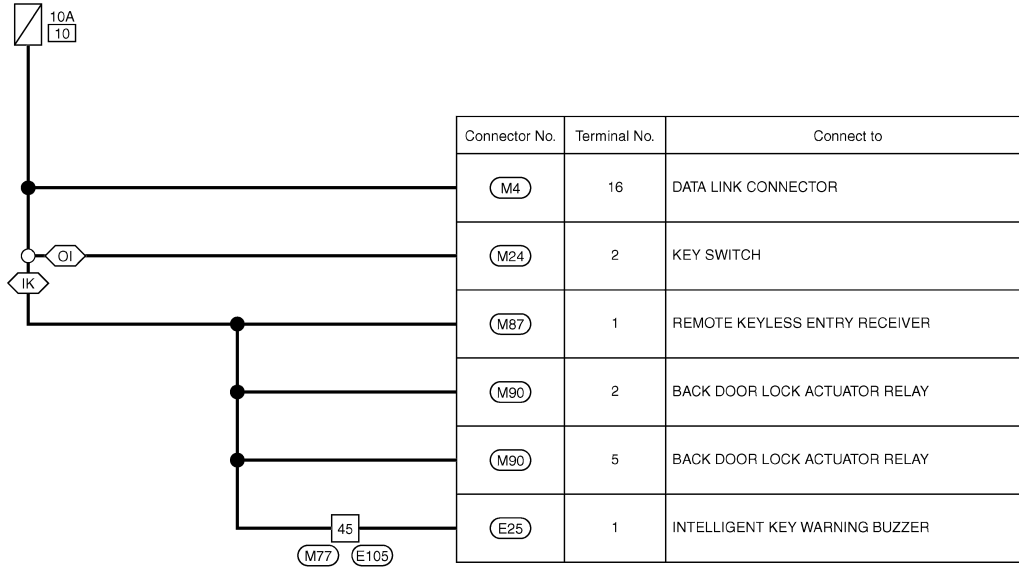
10A
10

OI
IK

45
M77 E105

| Connector No. | Terminal No. | Connect to |
|---|---|---|
| M4 | 16 | DATA LINK CONNECTOR |
| M24 | 2 | KEY SWITCH |
| M87 | 1 | REMOTE KEYLESS ENTRY RECEIVER |
| M90 | 2 | BACK DOOR LOCK ACTUATOR RELAY |
| M90 | 5 | BACK DOOR LOCK ACTUATOR RELAY |
| E25 | 1 | INTELLIGENT KEY WARNING BUZZER |